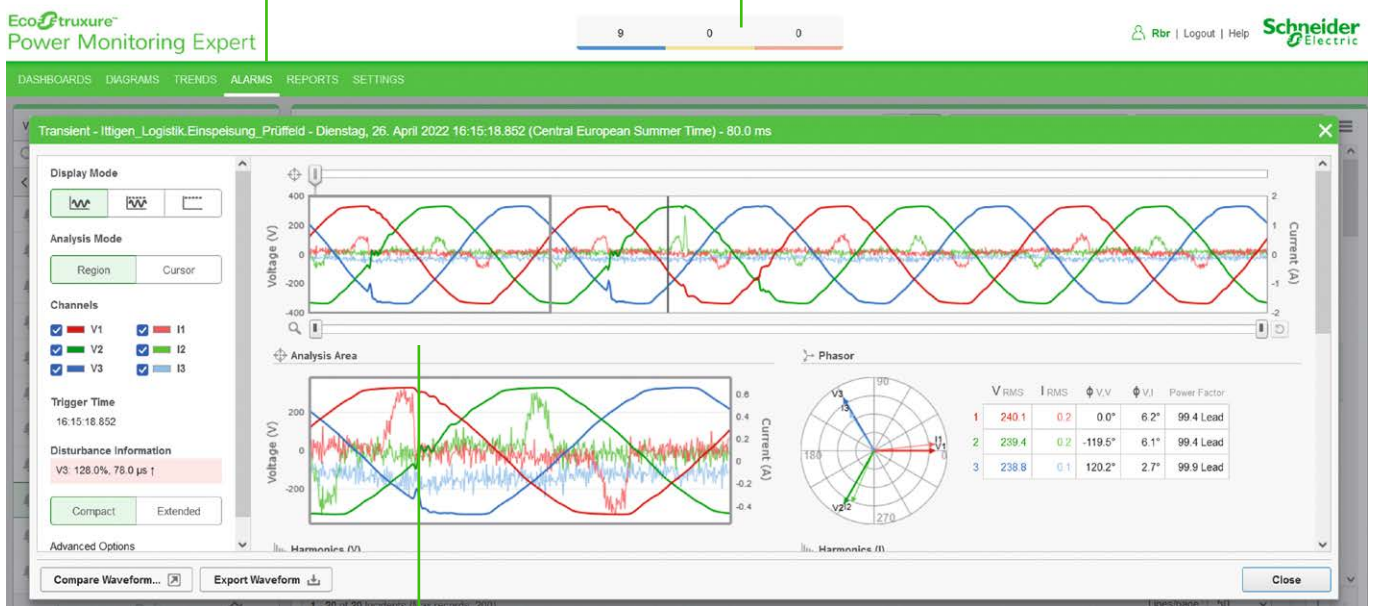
EcoStruxure™
Power Monitoring Expert

9 0 0

Rbr | Logout | Help

Schneider Electric

DASHBOARDS DIAGRAMS TRENDS ALARMS REPORTS SETTINGS

Transient - Ittigen_Logistik.Einspeisung_Prüffeld - Dienstag, 26. April 2022 16:15:18.852 (Central European Summer Time) - 80.0 ms

Display Mode

Analysis Mode

Region Cursor

Channels

V1 I1
V2 I2
V3 I3

Trigger Time
16:15:18.852

Disturbance Information
V3: 128.0%, 78.0 µs ↑

Compact Extended

Advanced Options

400
200
0
-200
-400
Voltage (V)

2
1
0
-1
-2
Current (A)

Analysis Area

200
0
-200
Voltage (V)

0.6
0.4
0.2
0
-0.2
-0.4
Current (A)

Phasor

90
180
0
270
V3
I3
I1
V1
V2
I2

| | V RMS | I RMS | ϕ V,V | ϕ V,I | Power Factor |
|---|---|---|---|---|---|
| 1 | 240.1 | 0.2 | 0.0° | 6.2° | 99.4 Lead |
| 2 | 239.4 | 0.2 | -119.5° | 6.1° | 99.4 Lead |
| 3 | 238.8 | 0.1 | 120.2° | 2.7° | 99.9 Lead |

Harmonics (V)

Harmonics (I)

Compare Waveform...

Export Waveform

Close